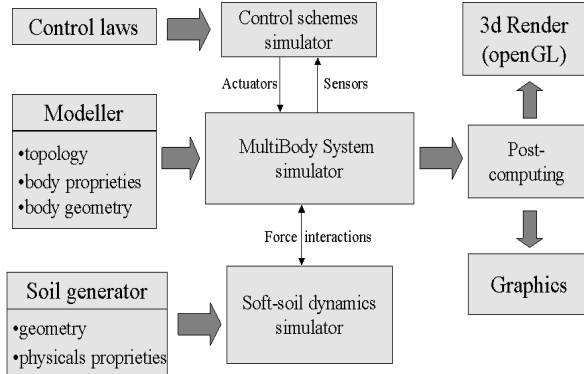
Control laws

Control schemes simulator

3d Render (openGL)

Actuators

Sensors

Modeller

•topology
•body proprieties
•body geometry

MultiBody System simulator

Post-computing

Force interactions

Graphics

Soil generator

•geometry
•physicals proprieties

Soft-soil dynamics simulator